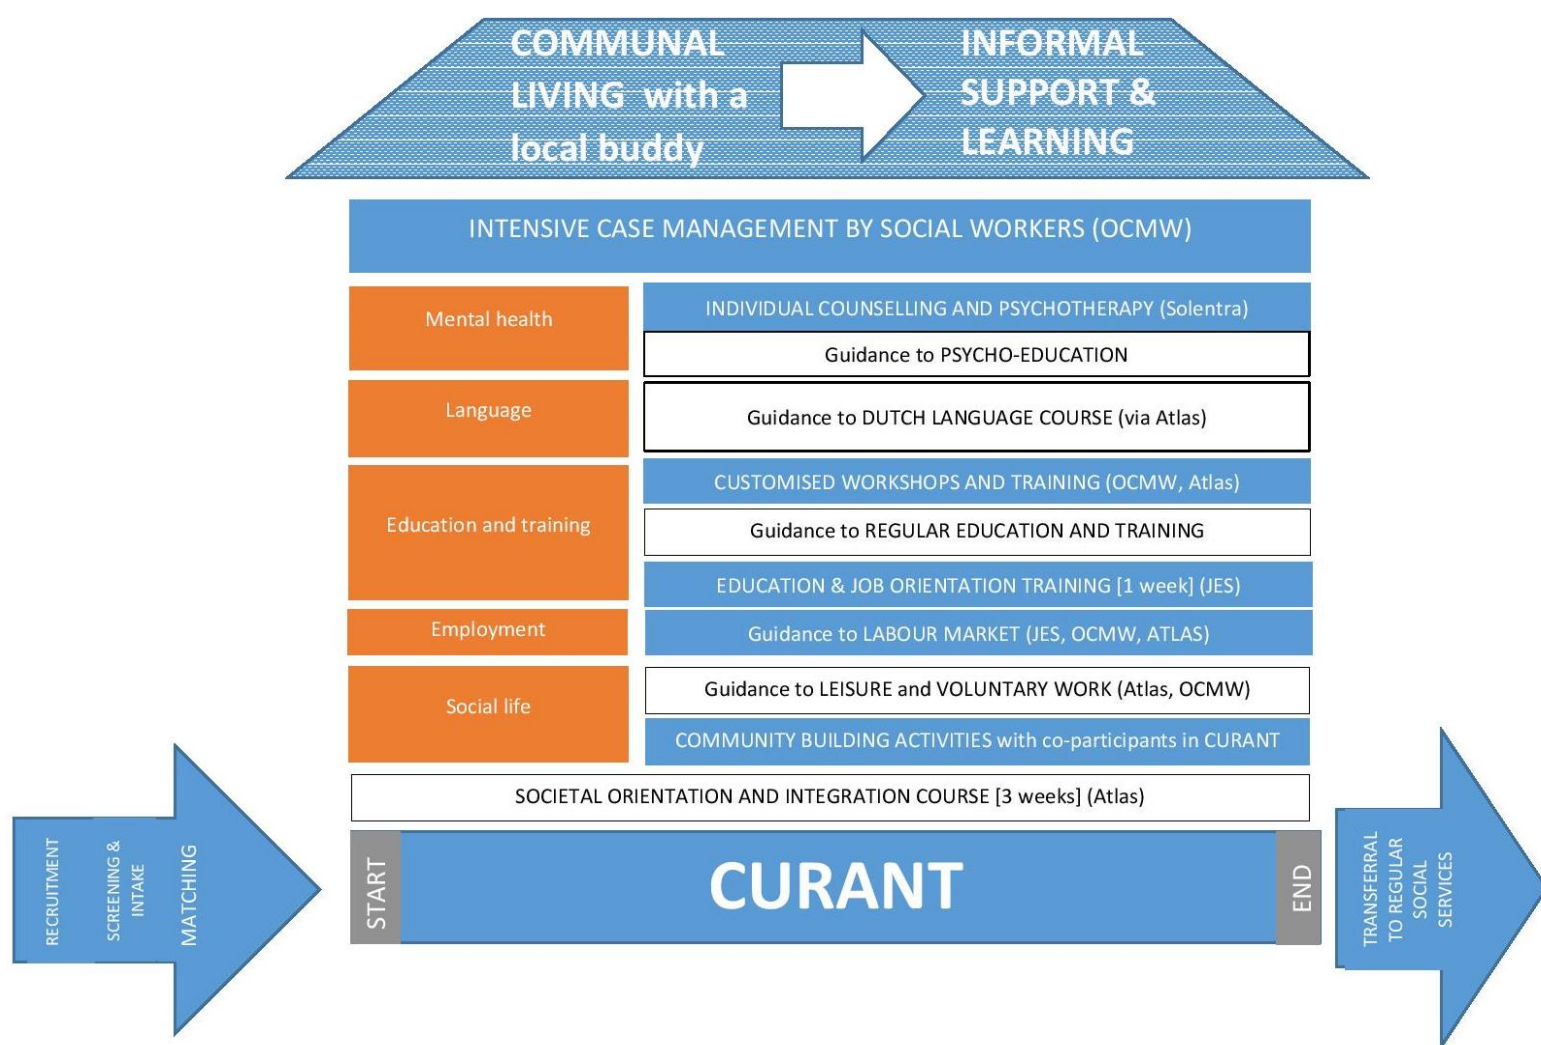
COMMUNAL LIVING with a local buddy

INFORMAL SUPPORT & LEARNING

INTENSIVE CASE MANAGEMENT BY SOCIAL WORKERS (OCMW)

Mental health

INDIVIDUAL COUNSELLING AND PSYCHOTHERAPY (Solentra)

Guidance to PSYCHO-EDUCATION

Language

Guidance to DUTCH LANGUAGE COURSE (via Atlas)

Education and training

CUSTOMISED WORKSHOPS AND TRAINING (OCMW, Atlas)

Guidance to REGULAR EDUCATION AND TRAINING

EDUCATION & JOB ORIENTATION TRAINING [1 week] (JES)

Employment

Guidance to LABOUR MARKET (JES, OCMW, ATLAS)

Social life

Guidance to LEISURE and VOLUNTARY WORK (Atlas, OCMW)

COMMUNITY BUILDING ACTIVITIES with co-participants in CURANT

SOCIETAL ORIENTATION AND INTEGRATION COURSE [3 weeks] (Atlas)

RECRUITMENT

SCREENING & INTAKE

MATCHING

START

CURANT

END

TRANSFERRAL TO REGULAR SOCIAL SERVICES